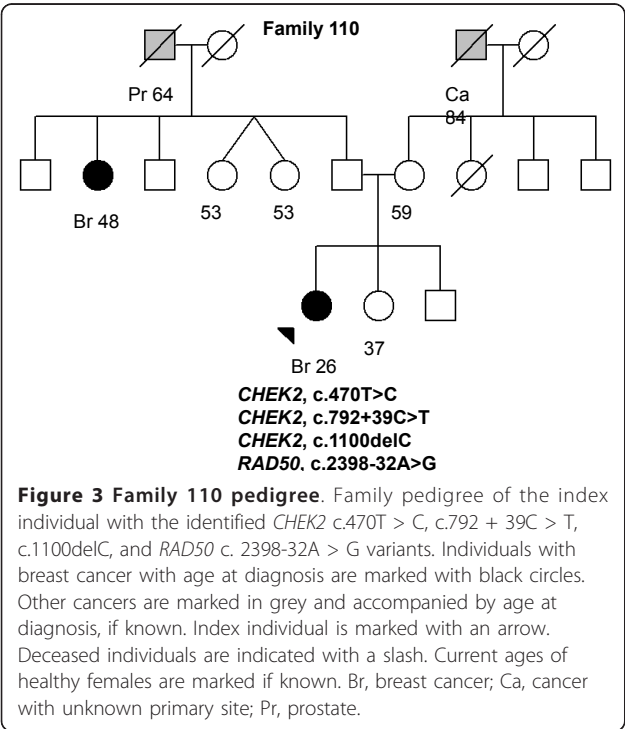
Family 110

Pr 64

Ca 84

Br 48

53

53

59

Br 26

37

CHEK2, c.470T>C
CHEK2, c.792+39C>T
CHEK2, c.1100delC
RAD50, c.2398-32A>G

Figure 3 Family 110 pedigree. Family pedigree of the index individual with the identified CHEK2 c.470T > C, c.792 + 39C > T, c.1100delC, and RAD50 c. 2398-32A > G variants. Individuals with breast cancer with age at diagnosis are marked with black circles. Other cancers are marked in grey and accompanied by age at diagnosis, if known. Index individual is marked with an arrow. Deceased individuals are indicated with a slash. Current ages of healthy females are marked if known. Br, breast cancer; Ca, cancer with unknown primary site; Pr, prostate.